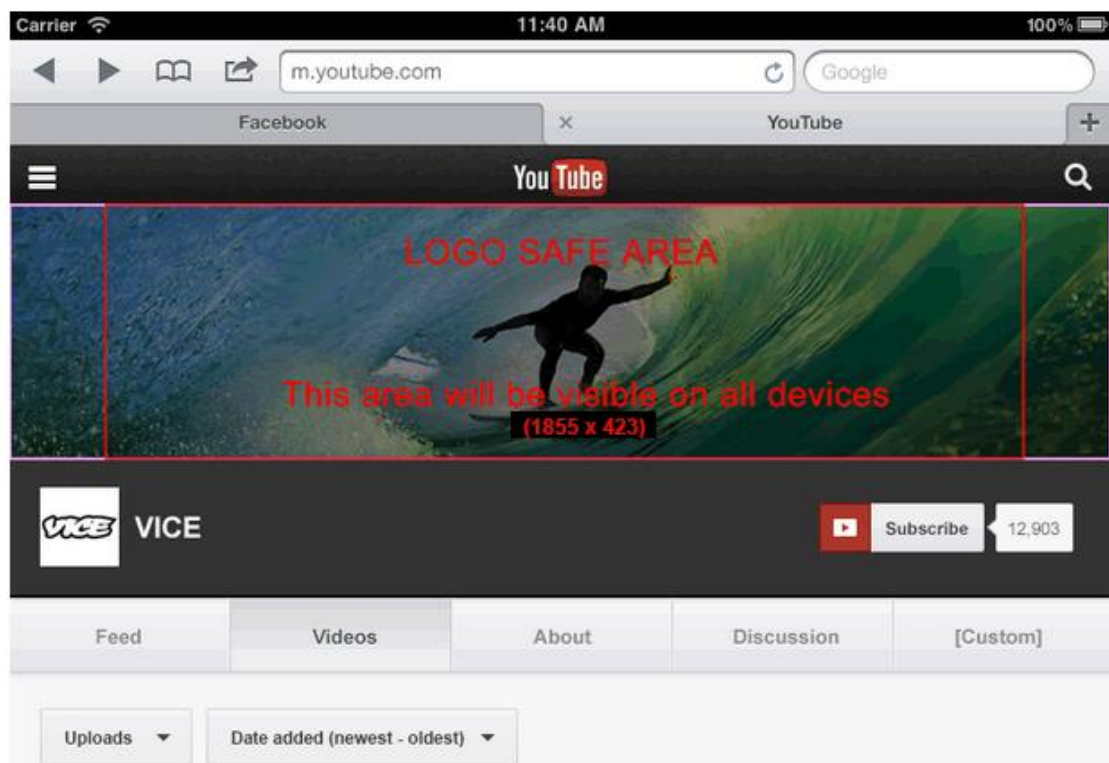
Carrier 11:40 AM 100%

m.youtube.com Google

Facebook × YouTube +

YouTube

LOGO SAFE AREA

This area will be visible on all devices
(1855 x 423)

VICE VICE

Subscribe 12,903

Feed | Videos | About | Discussion | [Custom]

Uploads ▼ Date added (newest - oldest) ▼